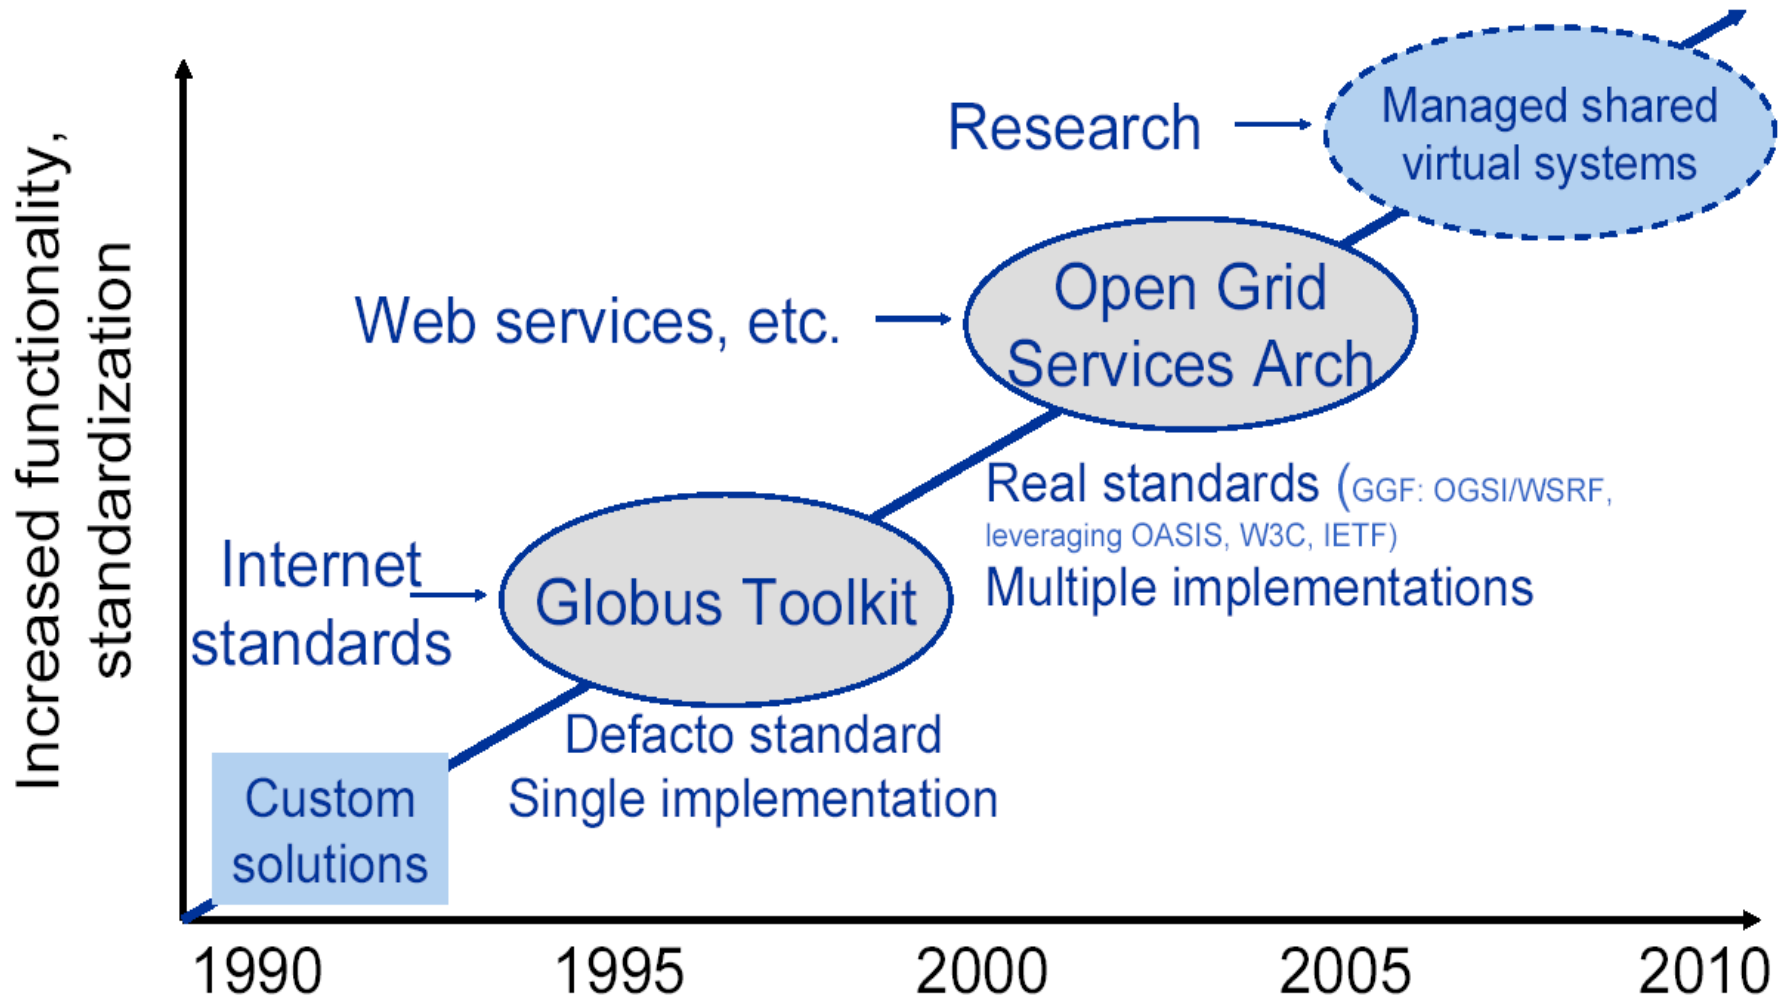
Increased functionality, standardization

Research

Managed shared virtual systems

Web services, etc.

Open Grid Services Arch

Real standards (GGF: OGSI/WSRF, leveraging OASIS, W3C, IETF)
Multiple implementations

Internet standards

Globus Toolkit

Defacto standard
Single implementation

Custom solutions

1990
1995
2000
2005
2010